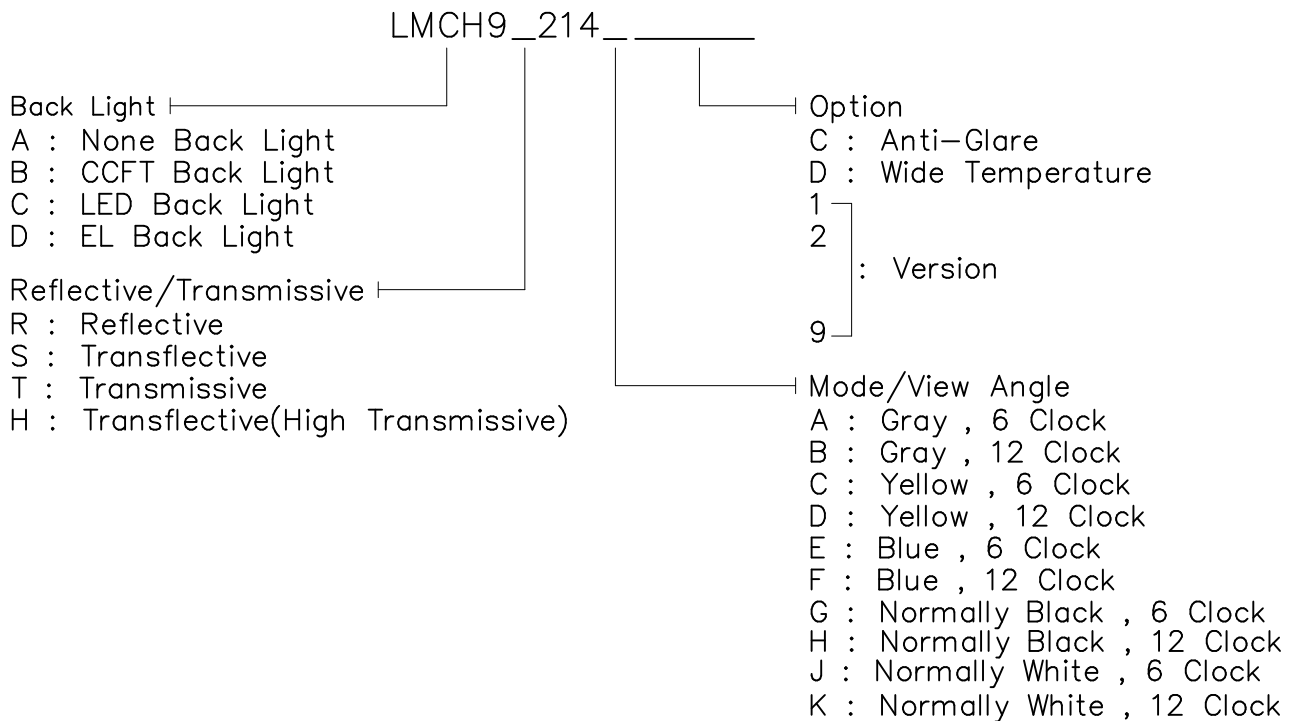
LMCH9_214_______

Back Light
A : None Back Light
B : CCFT Back Light
C : LED Back Light
D : EL Back Light

Reflective/Transmissive
R : Reflective
S : Transflective
T : Transmissive
H : Transflective(High Transmissive)

Option
C : Anti-Glare
D : Wide Temperature
1
2
: Version
9

Mode/View Angle
A : Gray , 6 Clock
B : Gray , 12 Clock
C : Yellow , 6 Clock
D : Yellow , 12 Clock
E : Blue , 6 Clock
F : Blue , 12 Clock
G : Normally Black , 6 Clock
H : Normally Black , 12 Clock
J : Normally White , 6 Clock
K : Normally White , 12 Clock